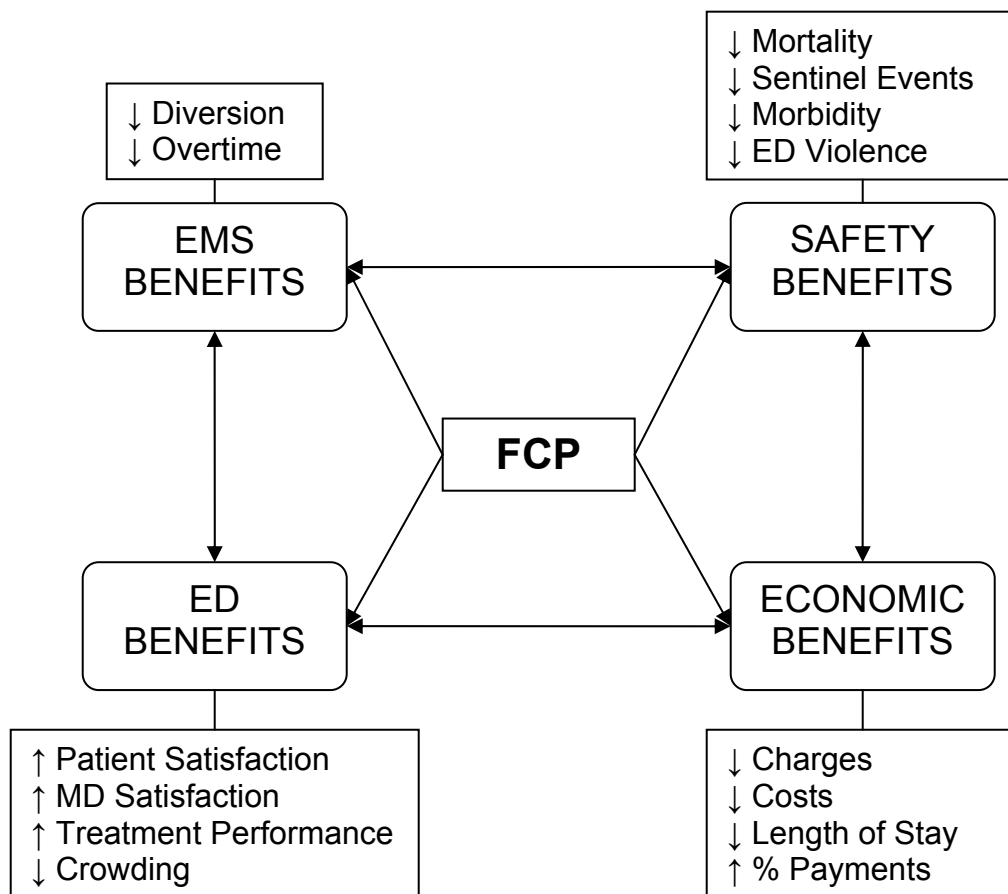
↓ Diversion
↓ Overtime

EMS BENEFITS

↓ Mortality
↓ Sentinel Events
↓ Morbidity
↓ ED Violence

SAFETY BENEFITS

FCP

ED BENEFITS

↑ Patient Satisfaction
↑ MD Satisfaction
↑ Treatment Performance
↓ Crowding

ECONOMIC BENEFITS

↓ Charges
↓ Costs
↓ Length of Stay
↑ % Payments